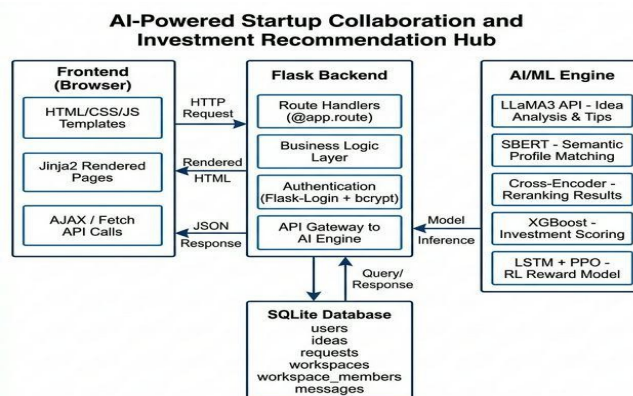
AI-Powered Startup Collaboration and Investment Recommendation Hub

Frontend (Browser)

HTML/CSS/JS Templates

Jinja2 Rendered Pages

AJAX / Fetch API Calls

HTTP Request

Rendered HTML

JSON Response

Flask Backend

Route Handlers (@app.route)

Business Logic Layer

Authentication (Flask-Login + bcrypt)

API Gateway to AI Engine

Model Inference

AI/ML Engine

LLaMA3 API - Idea Analysis & Tips

SBERT - Semantic Profile Matching

Cross-Encoder - Reranking Results

XGBoost - Investment Scoring

LSTM + PPO - RL Reward Model

Query/ Response

SQLite Database
users
ideas
requests
workspaces
workspace_members
messages